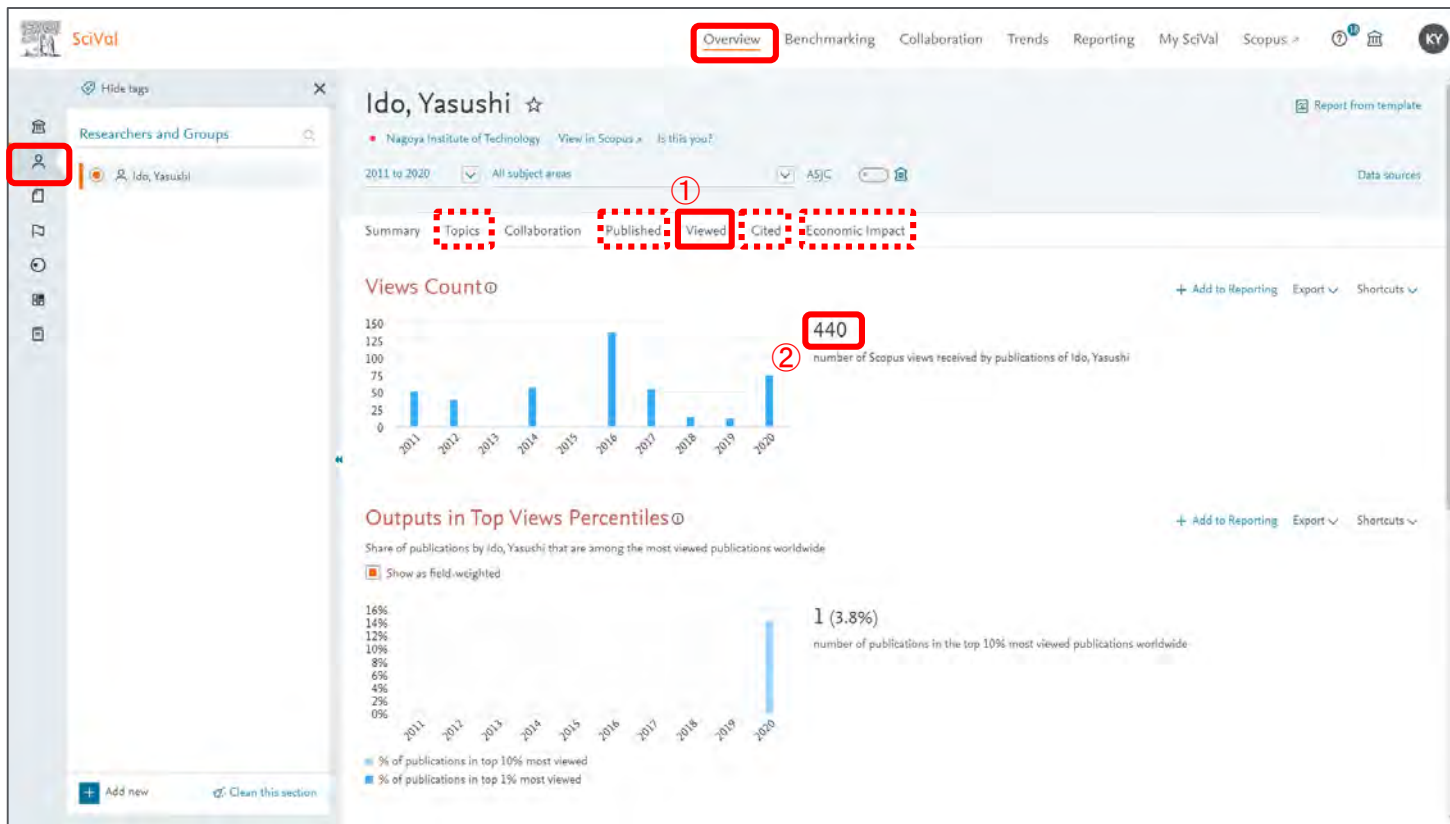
SciVal

Overview Benchmarking Collaboration Trends Reporting My SciVal Scopus ↗ KY

Hide tags

Researchers and Groups

Ido, Yasushi

Add new Clean this section

Ido, Yasushi ☆

Report from template

Nagoya Institute of Technology View in Scopus ↗ Is this you?

2011 to 2020 All subject areas ASJC

Data sources

①

Summary Topics Collaboration Published Viewed Cited Economic Impact

Views Count

+ Add to Reporting Export Shortcuts

150
125
100
75
50
25
0

2011 2012 2013 2014 2015 2016 2017 2018 2019 2020

440

②

number of Scopus views received by publications of Ido, Yasushi

Outputs in Top Views Percentiles

+ Add to Reporting Export Shortcuts

Share of publications by Ido, Yasushi that are among the most viewed publications worldwide

Show as field-weighted

16%
14%
12%
10%
8%
6%
4%
2%
0%

2011 2012 2013 2014 2015 2016 2017 2018 2019 2020

1 (3.8%)

number of publications in the top 10% most viewed publications worldwide

% of publications in top 10% most viewed
% of publications in top 1% most viewed